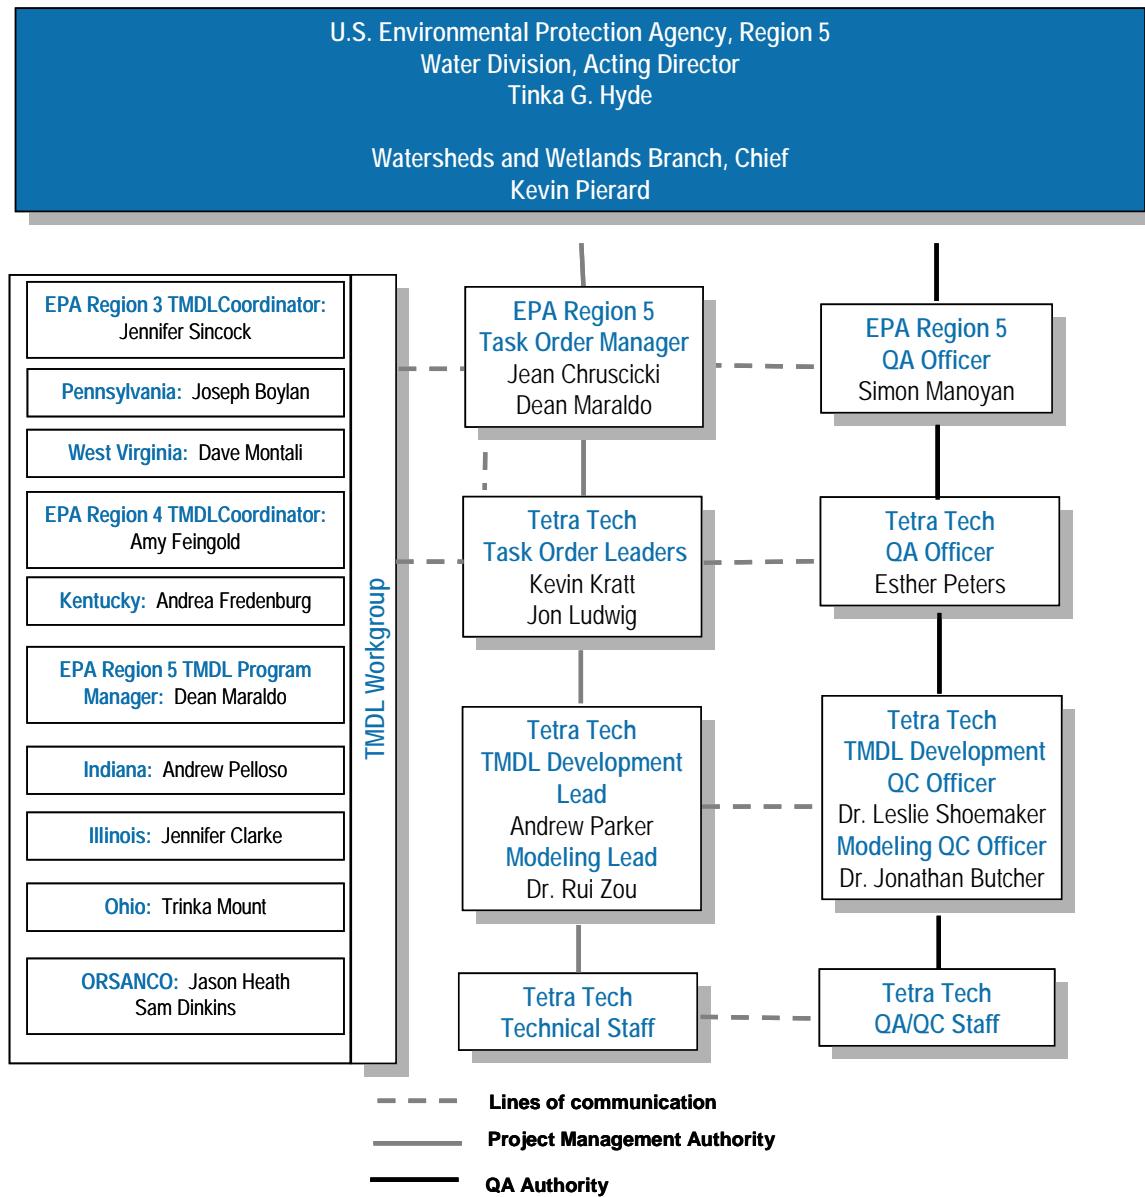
U.S. Environmental Protection Agency, Region 5
Water Division, Acting Director
Tinka G. Hyde

Watersheds and Wetlands Branch, Chief
Kevin Pierard

EPA Region 3 TMDLCoordinator: Jennifer Sincock

Pennsylvania: Joseph Boylan

West Virginia: Dave Montali

EPA Region 4 TMDLCoordinator: Amy Feingold

Kentucky: Andrea Fredenburg

EPA Region 5 TMDL Program Manager: Dean Maraldo

Indiana: Andrew Pelloso

Illinois: Jennifer Clarke

Ohio: Trinka Mount

ORSANCO: Jason Heath
Sam Dinkins

TMDL Workgroup

EPA Region 5
Task Order Manager
Jean Chruscicki
Dean Maraldo

EPA Region 5
QA Officer
Simon Manoyan

Tetra Tech
Task Order Leaders
Kevin Kratt
Jon Ludwig

Tetra Tech
QA Officer
Esther Peters

Tetra Tech
TMDL Development Lead
Andrew Parker
Modeling Lead
Dr. Rui Zou

Tetra Tech
TMDL Development QC Officer
Dr. Leslie Shoemaker
Modeling QC Officer
Dr. Jonathan Butcher

Tetra Tech
Technical Staff

Tetra Tech
QA/QC Staff

Lines of communication
Project Management Authority
QA Authority